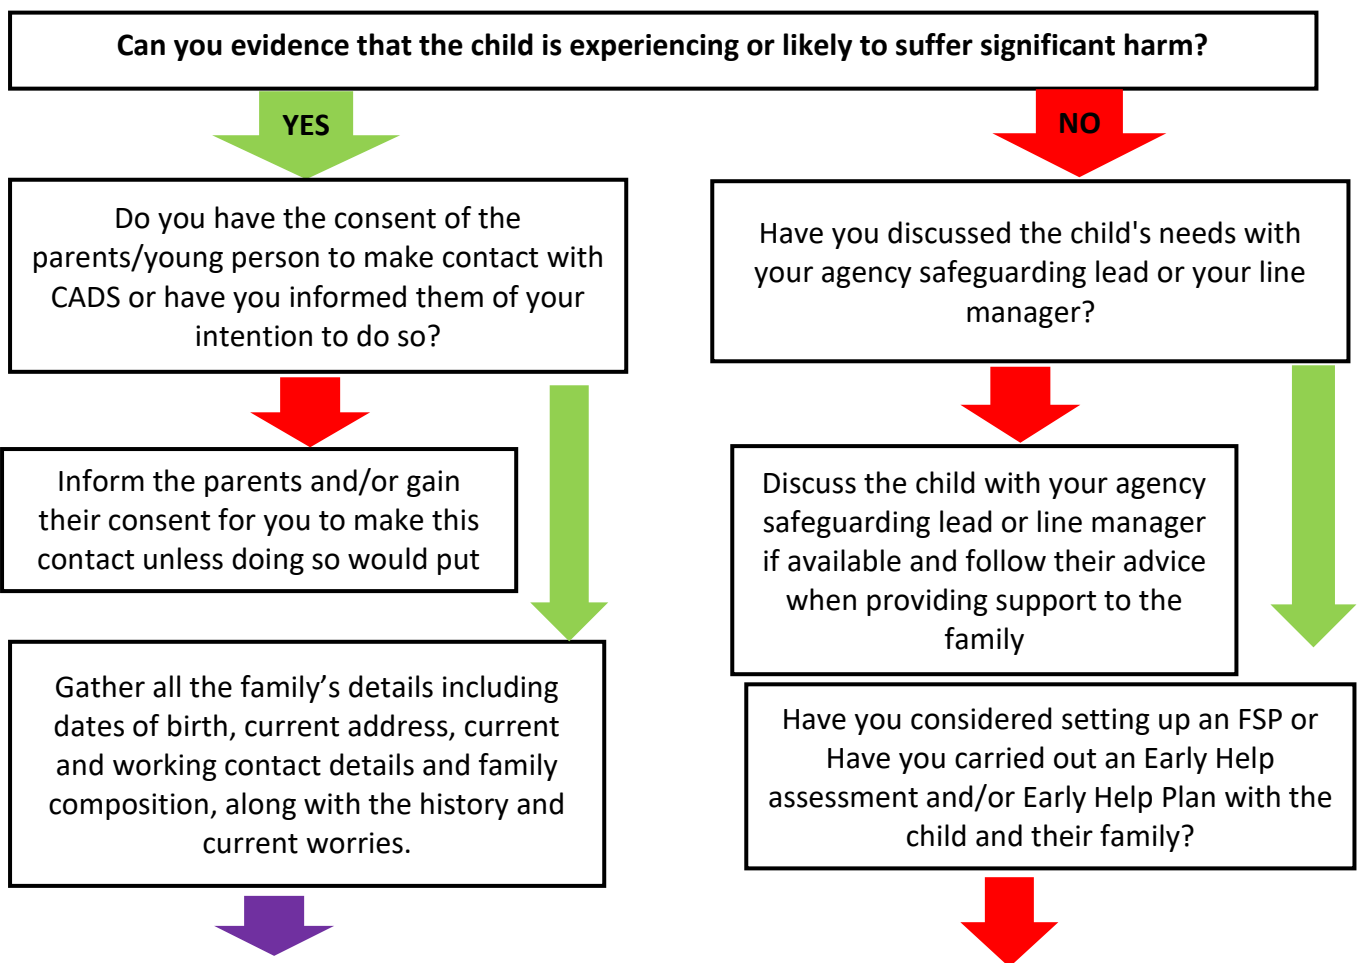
Can you evidence that the child is experiencing or likely to suffer significant harm?

YES

NO

Do you have the consent of the parents/young person to make contact with CADS or have you informed them of your intention to do so?

Have you discussed the child's needs with your agency safeguarding lead or your line manager?

Inform the parents and/or gain their consent for you to make this contact unless doing so would put

Discuss the child with your agency safeguarding lead or line manager if available and follow their advice when providing support to the family

Gather all the family's details including dates of birth, current address, current and working contact details and family composition, along with the history and current worries.

Have you considered setting up an FSP or Have you carried out an Early Help assessment and/or Early Help Plan with the child and their family?